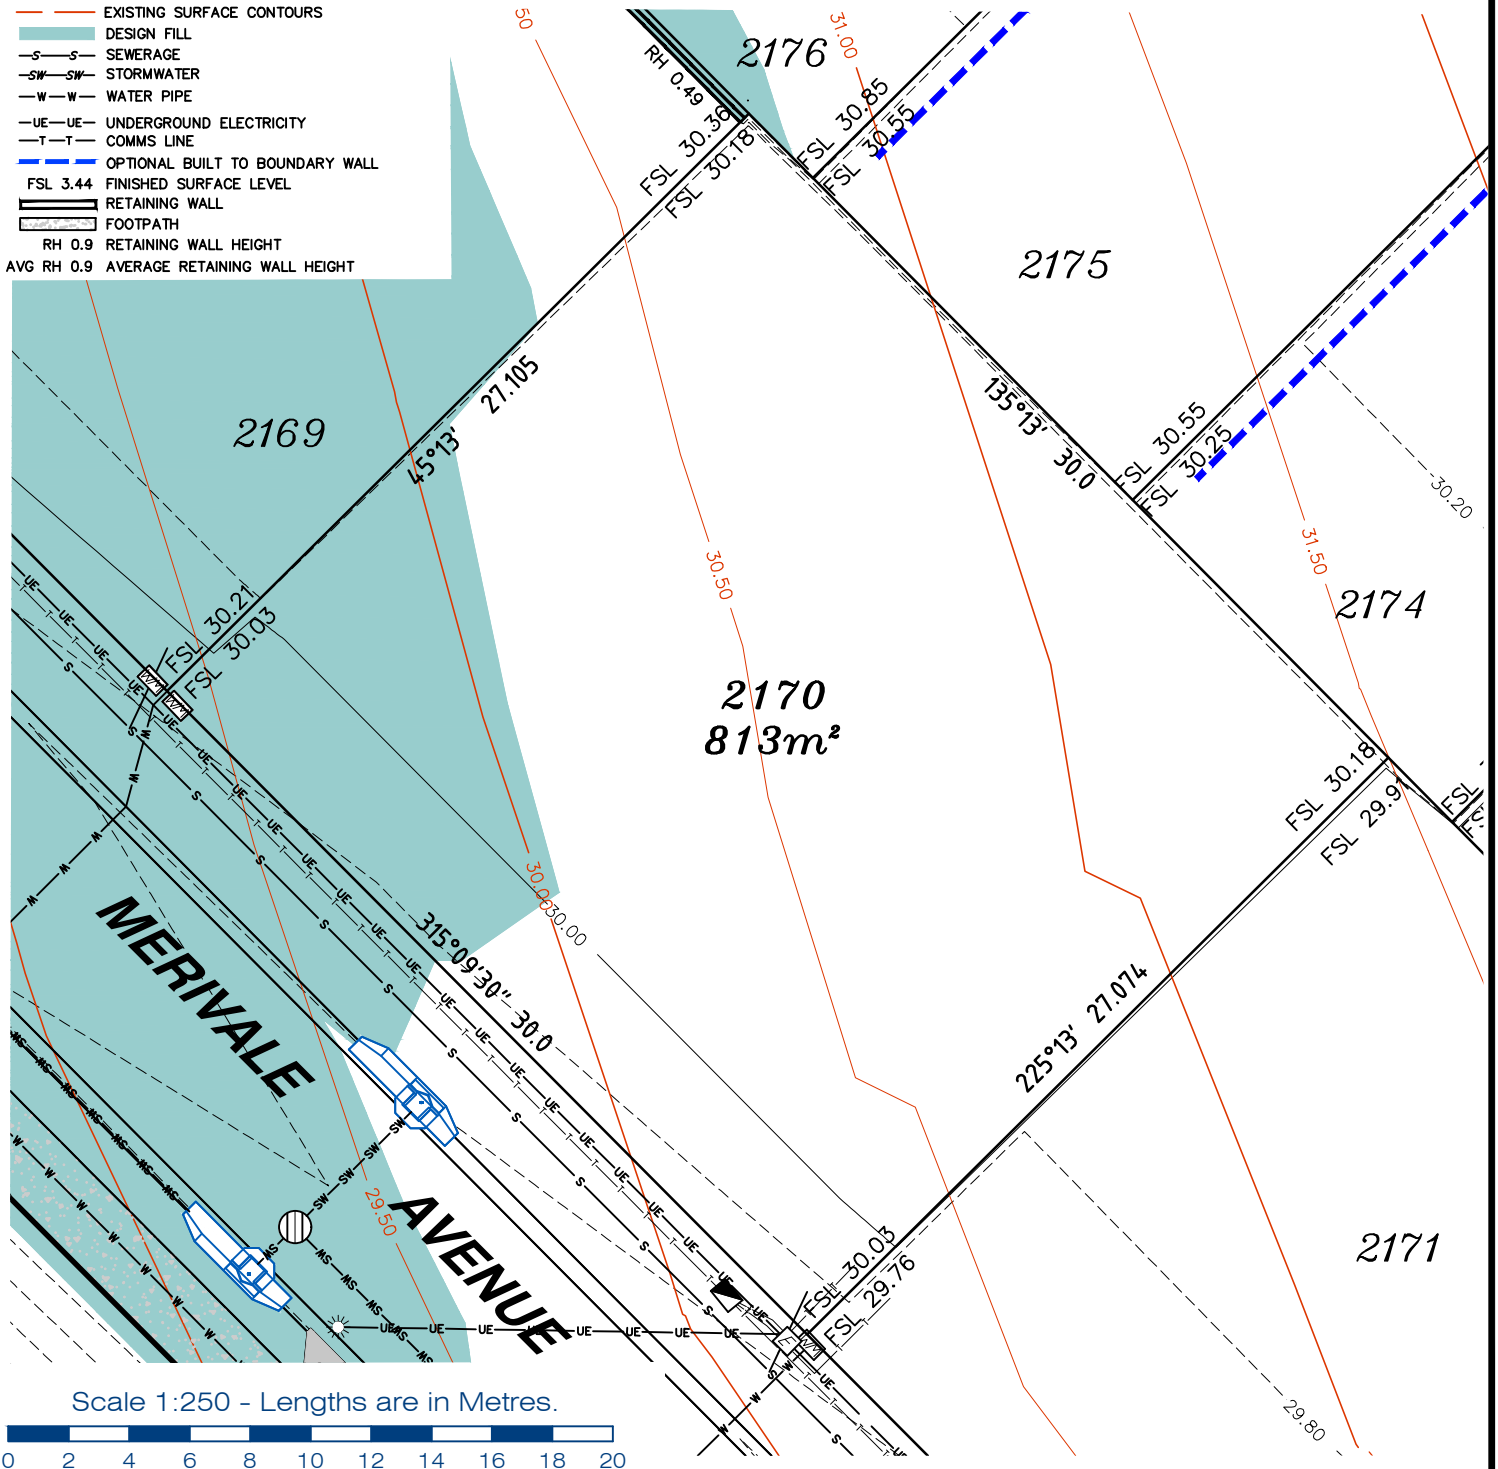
EXISTING SURFACE CONTOURS
DESIGN FILL
—S—S— SEWERAGE
—SW—SW— STORMWATER
—W—W— WATER PIPE
—UE—UE— UNDERGROUND ELECTRICITY
—T—T— COMMS LINE
OPTIONAL BUILT TO BOUNDARY WALL
FSL 3.44 FINISHED SURFACE LEVEL
RETAINING WALL
FOOTPATH
RH 0.9 RETAINING WALL HEIGHT
AVG RH 0.9 AVERAGE RETAINING WALL HEIGHT

50
31.00
2176
RH 0.49
FSL 30.36
FSL 30.18
FSL 30.85
FSL 30.55
2175
2169
27.105
45°13'
135°13'
30.0
FSL 30.55
FSL 30.25
30.20
30.50
31.50
2174
FSL 30.21
FSL 30.03
2170
813m²
FSL 30.18
FSL 29.9
FSL
30.00
30.00
MERIVALE
315°09'30" 30.0
225°13' 27.074
29.50
AVENUE
FSL 30.03
FSL 29.76
2171
29.80

Scale 1:250 - Lengths are in Metres.
0 2 4 6 8 10 12 14 16 18 20